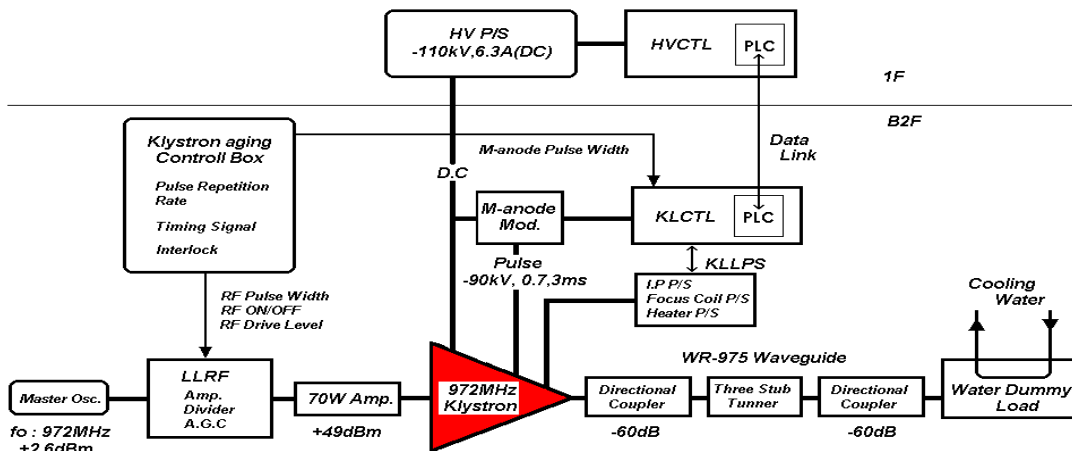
HV P/S
-110kV,6.3A(DC)

HVCTL

PLC

1F

B2F

Klystron aging Controll Box

Pulse Repetition Rate

Timing Signal

Interlock

M-anode Pulse Width

Data Link

D.C

M-anode Mod.

KLCTL

PLC

Pulse
-90kV, 0.7,3ms

KLLPS

I.P P/S
Focus Coil P/S
Heater P/S

RF Pulse Width
RF ON/OFF
RF Drive Level

Cooling Water

WR-975 Waveguide

Master Osc.

LLRF
Amp.
Divider
A.G.C

70W Amp.

972MHz Klystron

Directional Coupler

Three Stub Tunner

Directional Coupler

Water Dummy Load

fo : 972MHz
+2.6dBm

+49dBm

-60dB

-60dB